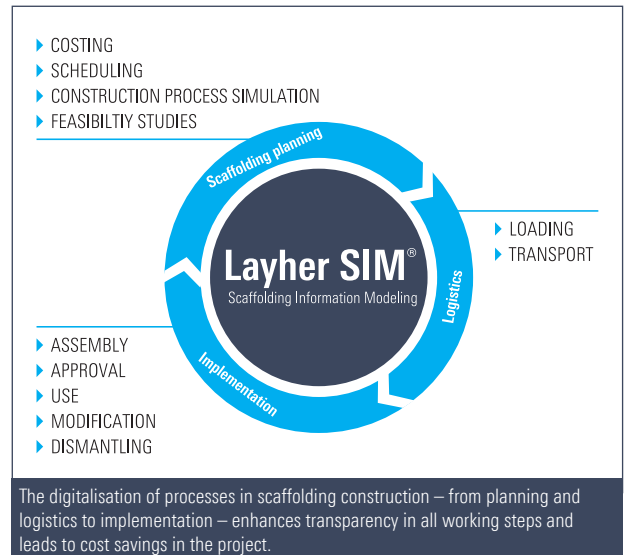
COSTING
SCHEDULING
CONSTRUCTION PROCESS SIMULATION
FEASIBILTIY STUDIES

Scaffolding planning

LOADING
TRANSPORT

Layher SIM®
Scaffolding Information Modeling

Logistics

Implementation

ASSEMBLY
APPROVAL
USE
MODIFICATION
DISMANTLING

The digitalisation of processes in scaffolding construction – from planning and logistics to implementation – enhances transparency in all working steps and leads to cost savings in the project.